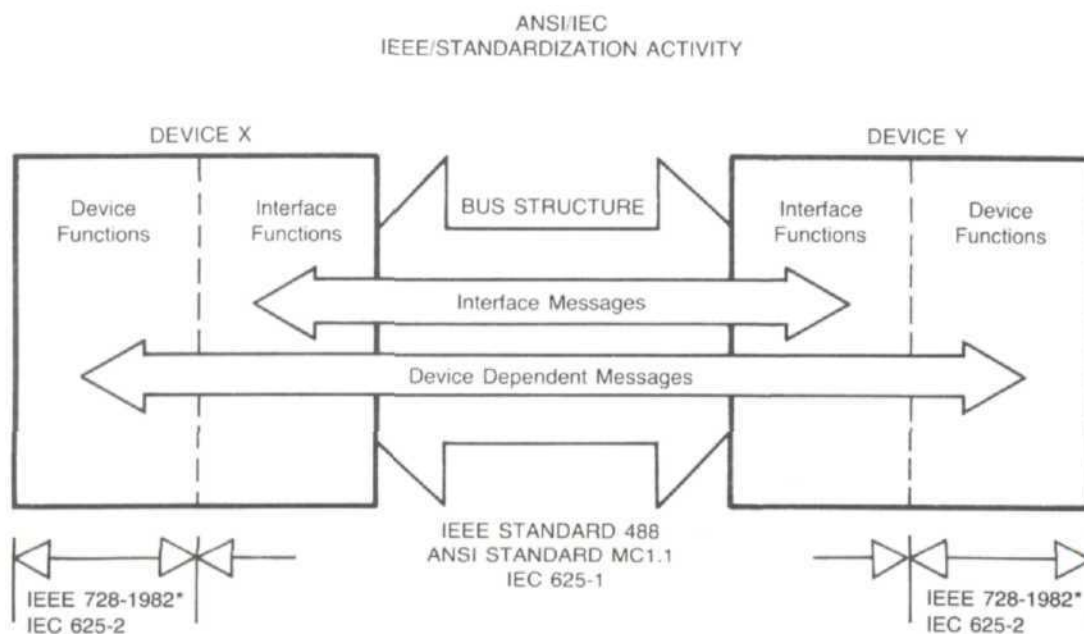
ANSI/IEC
IEEE/STANDARDIZATION ACTIVITY

DEVICE X

Device Functions

Interface Functions

BUS STRUCTURE

DEVICE Y

Interface Functions

Device Functions

Interface Messages

Device Dependent Messages

IEEE STANDARD 488
ANSI STANDARD MC1.1
IEC 625-1

IEEE 728-1982*
IEC 625-2

IEEE 728-1982*
IEC 625-2